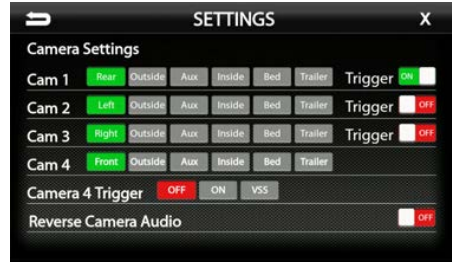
SETTINGS
X
Camera Settings

| Cam 1 | Rear | Outside | Aux | Inside | Bed | Trailer | Trigger | ON |
|---|---|---|---|---|---|---|---|---|
| Cam 2 | Left | Outside | Aux | Inside | Bed | Trailer | Trigger | OFF |
| Cam 3 | Right | Outside | Aux | Inside | Bed | Trailer | Trigger | OFF |
| Cam 4 | Front | Outside | Aux | Inside | Bed | Trailer | | |

Camera 4 Trigger OFF ON VSS
Reverse Camera Audio OFF